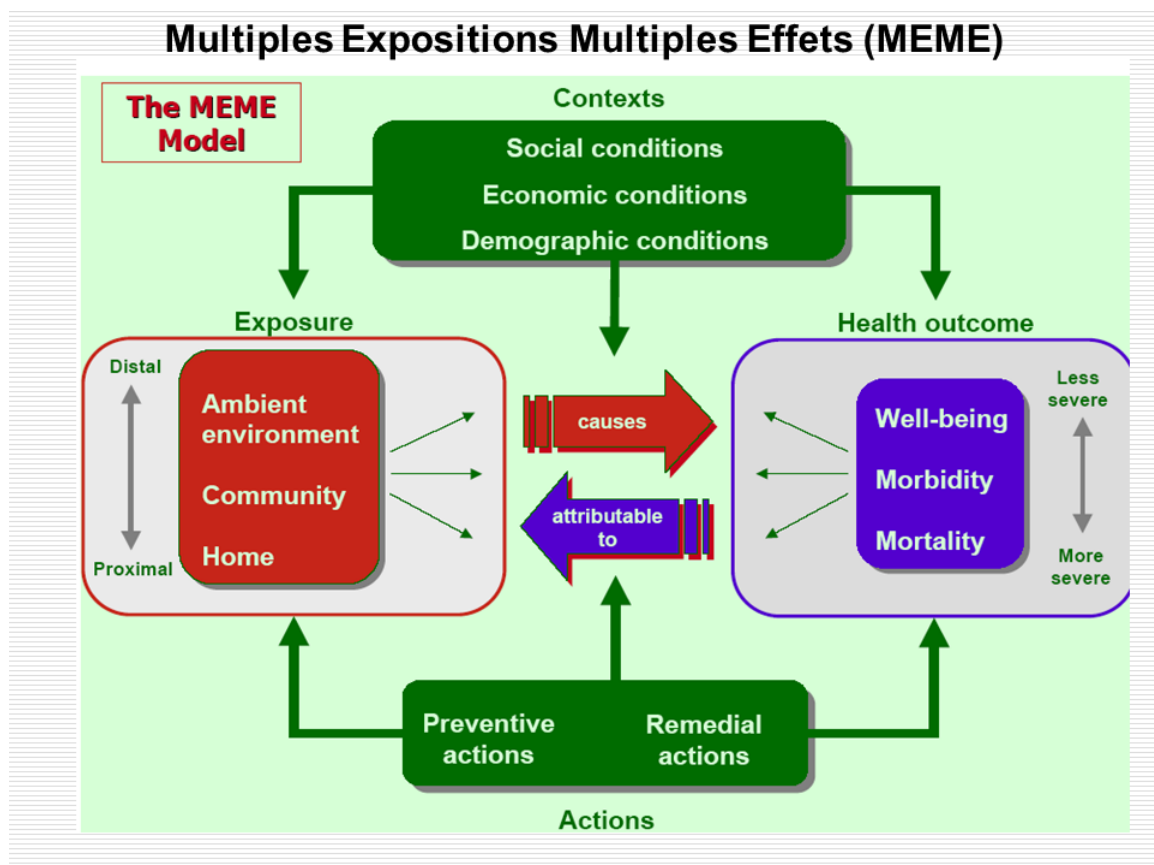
Multiples Expositions Multiples Effets (MEME)

The MEME Model

Contexts

Social conditions

Economic conditions

Demographic conditions

Exposure

Distal

Proximal

Ambient environment

Community

Home

causes

attributable to

Health outcome

Well-being

Morbidity

Mortality

Less severe

More severe

Preventive actions

Remedial actions

Actions